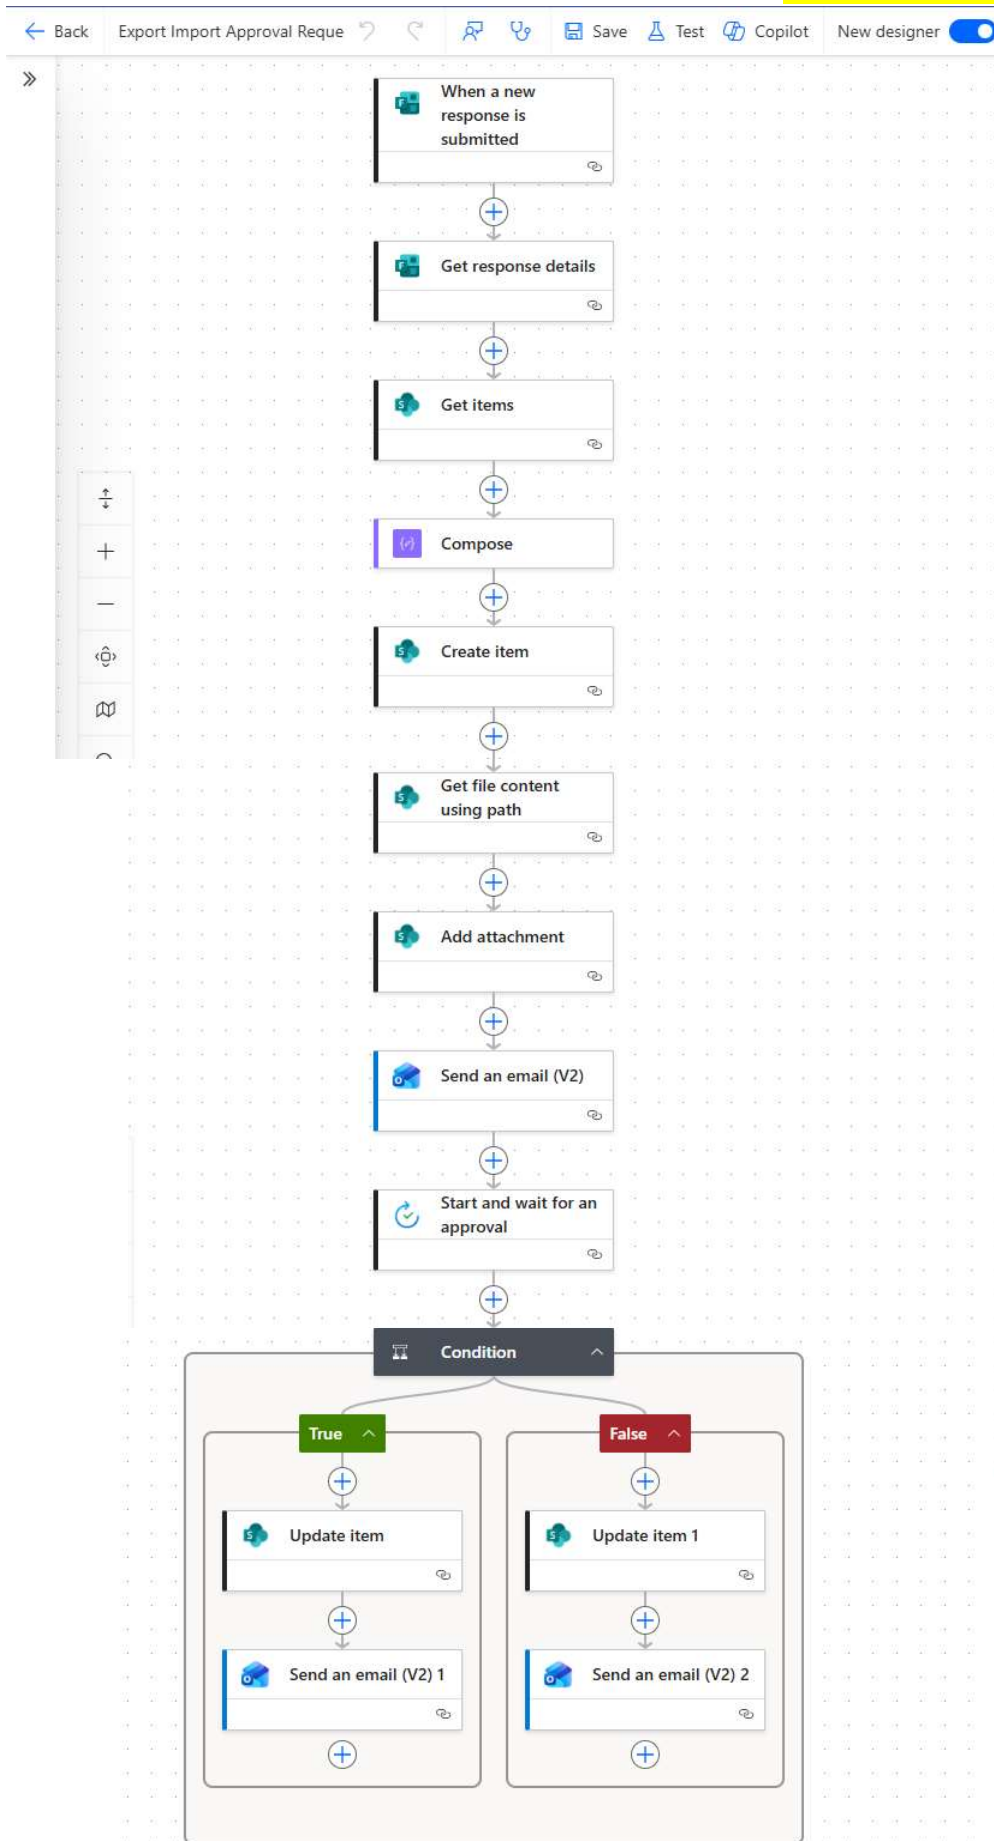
Back Export Import Approval Reque Save Test Copilot New designer

When a new response is submitted

Get response details

Get items

Compose

Create item

Get file content using path

Add attachment

Send an email (V2)

Start and wait for an approval

Condition

True

Update item

Send an email (V2) 1

False

Update item 1

Send an email (V2) 2